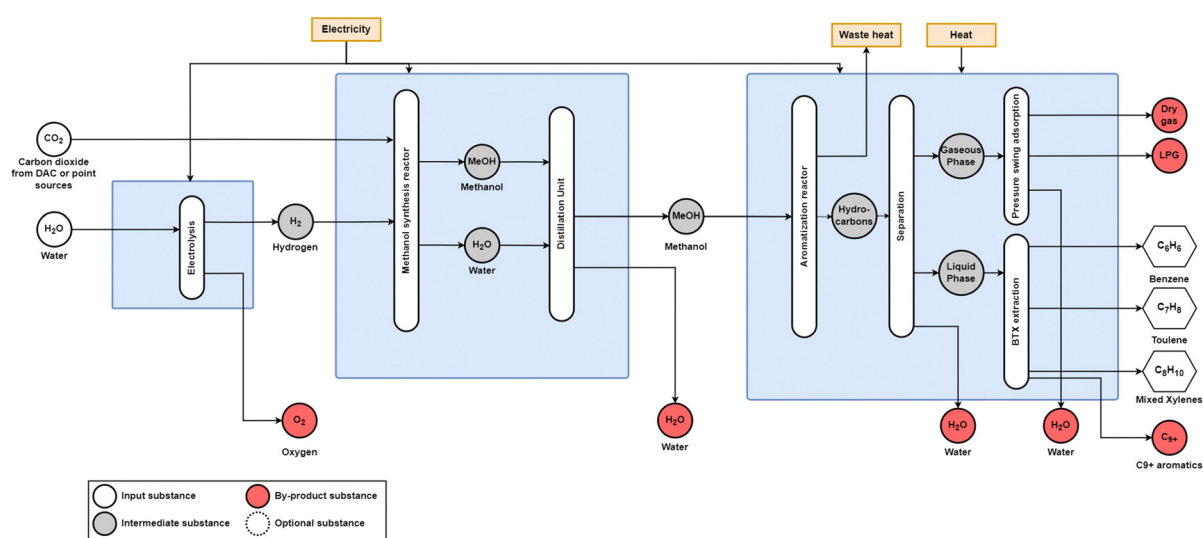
Electricity

Waste heat

Heat

$CO_2$
Carbon dioxide from DAC or point sources

$H_2O$
Water

Electrolysis

$H_2$
Hydrogen

$O_2$
Oxygen

Methanol synthesis reactor

MeOH
Methanol

$H_2O$
Water

Distillation Unit

MeOH
Methanol

$H_2O$
Water

Aromatization reactor

Hydro-carbons

Separation

Gaseous Phase

Liquid Phase

Pressure swing adsorption

BTX extraction

Dry gas

LPG

$C_6H_6$
Benzene

$C_7H_8$
Toulene

$C_8H_{10}$
Mixed Xylenes

$C_{9+}$
C9+ aromatics

$H_2O$
Water

$H_2O$
Water

Input substance

By-product substance

Intermediate substance

Optional substance